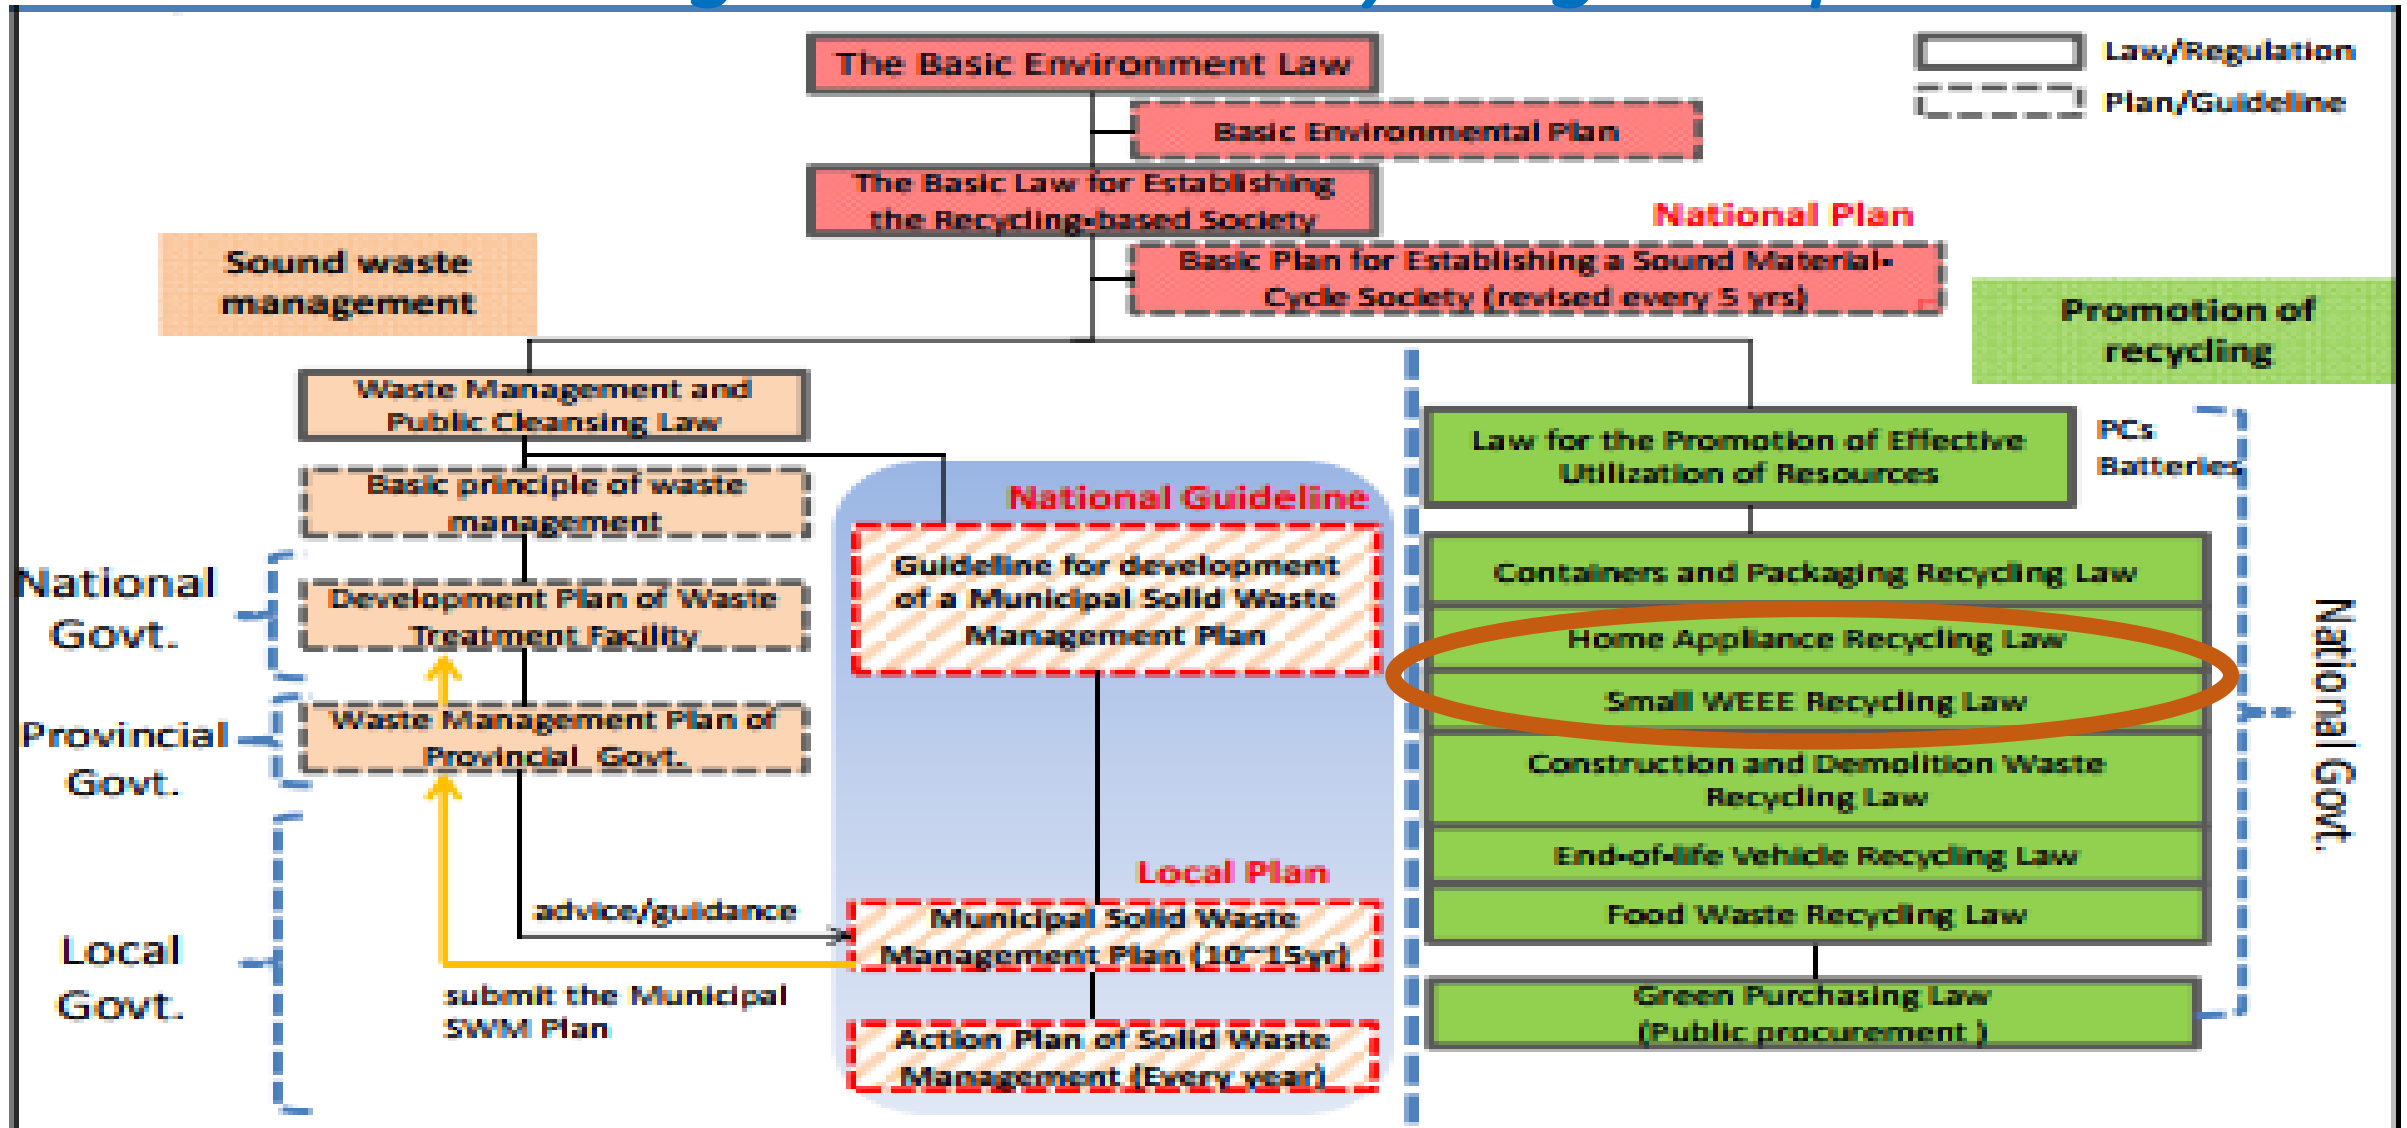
The Basic Environment Law

Law/Regulation

Plan/Guideline

Basic Environmental Plan

The Basic Law for Establishing the Recycling-based Society

National Plan

Basic Plan for Establishing a Sound Material-Cycle Society (revised every 5 yrs)

Sound waste management

Promotion of recycling

Waste Management and Public Cleansing Law

Law for the Promotion of Effective Utilization of Resources

PCs
Batteries

Basic principle of waste management

National Guideline

Guideline for development of a Municipal Solid Waste Management Plan

National Govt.

Development Plan of Waste Treatment Facility

Containers and Packaging Recycling Law

Home Appliance Recycling Law

Small WEEE Recycling Law

Provincial Govt.

Waste Management Plan of Provincial Govt.

Construction and Demolition Waste Recycling Law

National Govt.

End-of-life Vehicle Recycling Law

Local Plan

Food Waste Recycling Law

advice/guidance

Municipal Solid Waste Management Plan (10~15yr)

Local Govt.

submit the Municipal SWM Plan

Green Purchasing Law (Public procurement )

Action Plan of Solid Waste Management (Every year)